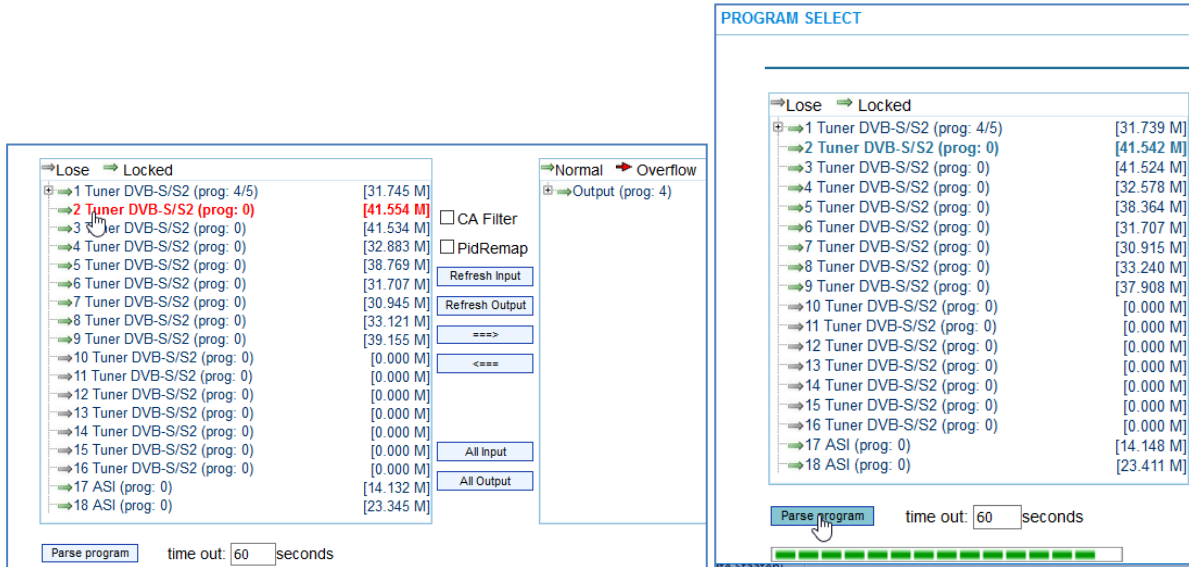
PROGRAM SELECT

Lose Locked
1 Tuner DVB-S/S2 (prog: 4/5) [31.745 M]
2 Tuner DVB-S/S2 (prog: 0) [41.554 M]
3 Tuner DVB-S/S2 (prog: 0) [41.534 M]
4 Tuner DVB-S/S2 (prog: 0) [32.883 M]
5 Tuner DVB-S/S2 (prog: 0) [38.769 M]
6 Tuner DVB-S/S2 (prog: 0) [31.707 M]
7 Tuner DVB-S/S2 (prog: 0) [30.945 M]
8 Tuner DVB-S/S2 (prog: 0) [33.121 M]
9 Tuner DVB-S/S2 (prog: 0) [39.155 M]
10 Tuner DVB-S/S2 (prog: 0) [0.000 M]
11 Tuner DVB-S/S2 (prog: 0) [0.000 M]
12 Tuner DVB-S/S2 (prog: 0) [0.000 M]
13 Tuner DVB-S/S2 (prog: 0) [0.000 M]
14 Tuner DVB-S/S2 (prog: 0) [0.000 M]
15 Tuner DVB-S/S2 (prog: 0) [0.000 M]
16 Tuner DVB-S/S2 (prog: 0) [0.000 M]
17 ASI (prog: 0) [14.132 M]
18 ASI (prog: 0) [23.345 M]

CA Filter
PidRemap
Refresh Input
Refresh Output
===>
<===
All Input
All Output

Normal Overflow
Output (prog: 4)

Parse program time out: 60 seconds

Lose Locked
1 Tuner DVB-S/S2 (prog: 4/5) [31.739 M]
2 Tuner DVB-S/S2 (prog: 0) [41.542 M]
3 Tuner DVB-S/S2 (prog: 0) [41.524 M]
4 Tuner DVB-S/S2 (prog: 0) [32.578 M]
5 Tuner DVB-S/S2 (prog: 0) [38.364 M]
6 Tuner DVB-S/S2 (prog: 0) [31.707 M]
7 Tuner DVB-S/S2 (prog: 0) [30.915 M]
8 Tuner DVB-S/S2 (prog: 0) [33.240 M]
9 Tuner DVB-S/S2 (prog: 0) [37.908 M]
10 Tuner DVB-S/S2 (prog: 0) [0.000 M]
11 Tuner DVB-S/S2 (prog: 0) [0.000 M]
12 Tuner DVB-S/S2 (prog: 0) [0.000 M]
13 Tuner DVB-S/S2 (prog: 0) [0.000 M]
14 Tuner DVB-S/S2 (prog: 0) [0.000 M]
15 Tuner DVB-S/S2 (prog: 0) [0.000 M]
16 Tuner DVB-S/S2 (prog: 0) [0.000 M]
17 ASI (prog: 0) [14.148 M]
18 ASI (prog: 0) [23.411 M]

Parse program time out: 60 seconds